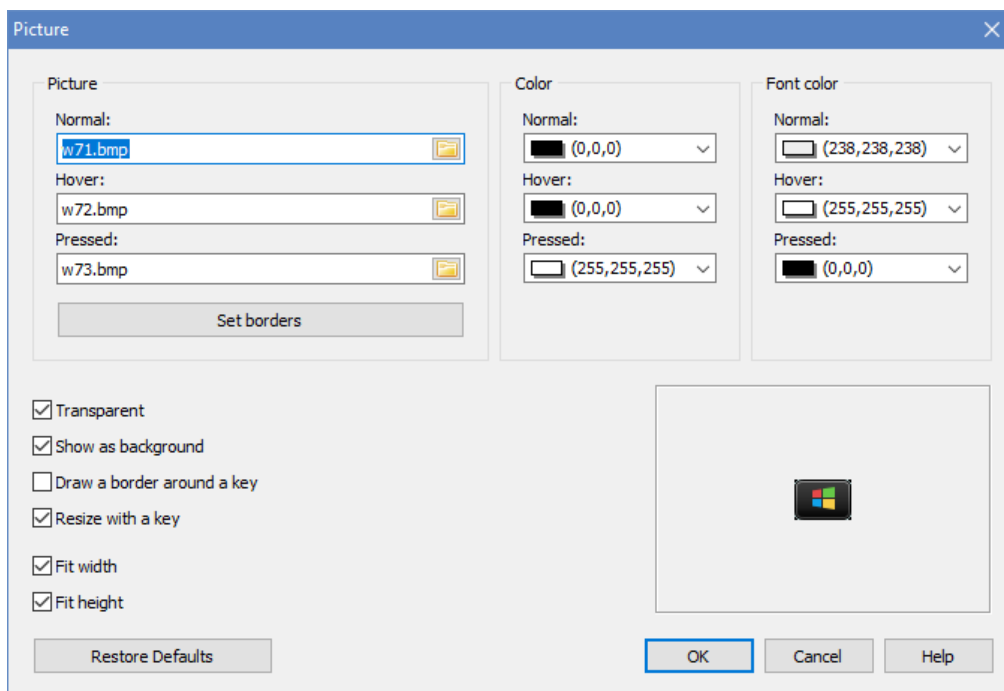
Picture

Picture

Normal:
w71.bmp
Hover:
w72.bmp
Pressed:
w73.bmp

Set borders

Color

Normal:
(0,0,0)
Hover:
(0,0,0)
Pressed:
(255,255,255)

Font color

Normal:
(238,238,238)
Hover:
(255,255,255)
Pressed:
(0,0,0)

Transparent
Show as background
Draw a border around a key
Resize with a key

Fit width
Fit height

Restore Defaults

OK
Cancel
Help